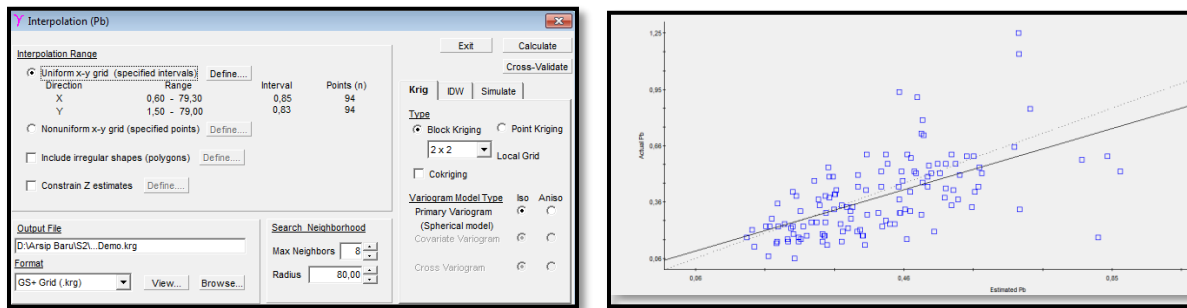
Interpolation (Pb)

Interpolation Range

Uniform x-y grid (specified intervals) Define...

| Direction | Range | Interval | Points (n) |
|---|---|---|---|
| X | 0,60 - 79,30 | 0,85 | 94 |
| Y | 1,50 - 79,00 | 0,83 | 94 |

Nonuniform x-y grid (specified points) Define...

Include irregular shapes (polygons) Define...

Constrain Z estimates Define...

Output File
D:\Arsip Baru\S2\...Demo.krg

Format
GS+ Grid (.krg) View... Browse...

Search Neighborhood
Max Neighbors 8
Radius 80,00

Exit Calculate
Cross-Validate

Krig IDW Simulate

Type
Block Kriging Point Kriging
2 x 2 Local Grid
Cokriging

Variogram Model Type Iso Aniso
Primary Variogram (Spherical model)
Covariate Variogram
Cross Variogram

1,25
0,95
0,66
0,36
0,06
Actual Pb
0,06
0,45
0,85
Estimated Pb